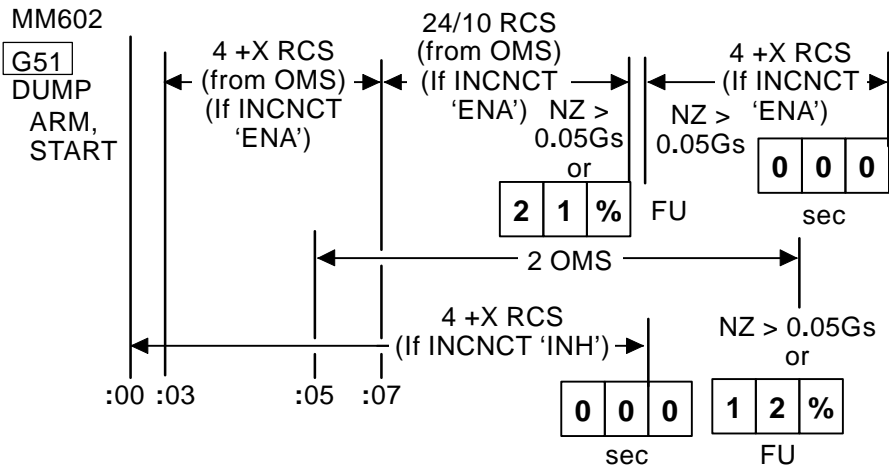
MM602

G51
DUMP
ARM,
START

4 +X RCS
(from OMS)
(If INCNCT
'ENA')

24/10 RCS
(from OMS)
(If INCNCT
'ENA')

NZ >
0.05Gs
or

| 2 | 1 | % |
|---|---|---|

FU

NZ >
0.05Gs

4 +X RCS
(If INCNCT
'ENA')

| 0 | 0 | 0 |
|---|---|---|

sec

2 OMS

4 +X RCS
(If INCNCT 'INH')

NZ > 0.05Gs
or

:00 :03 :05 :07

| 0 | 0 | 0 |
|---|---|---|

sec

| 1 | 2 | % |
|---|---|---|

FU